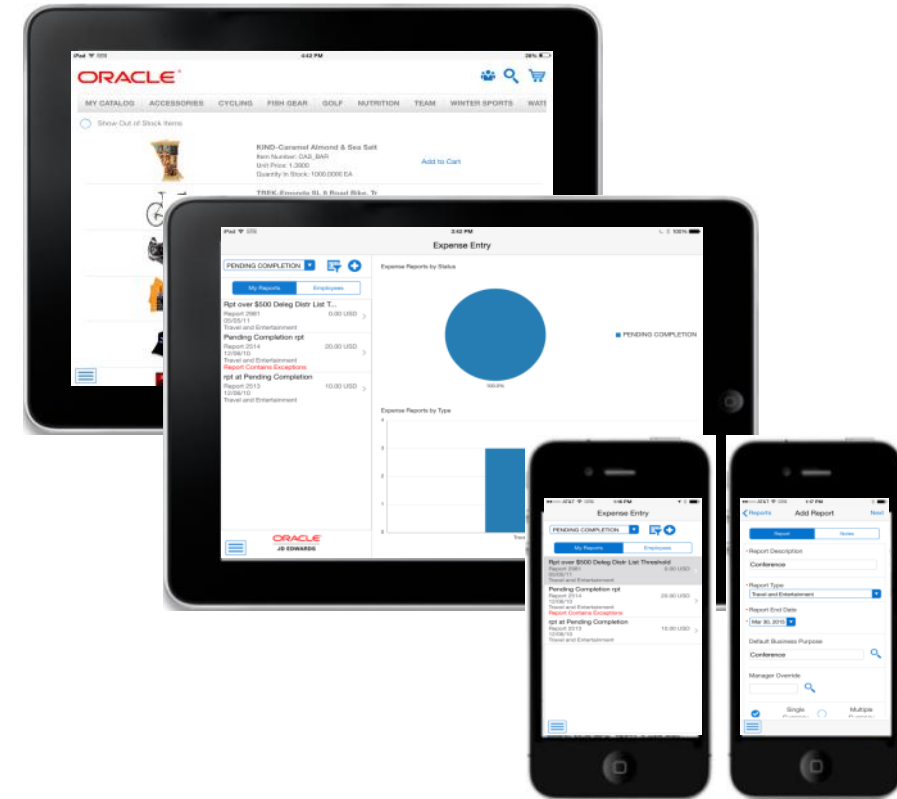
iPad 4:42 PM 26%

ORACLE

MY CATALOG ACCESSORIES CYCLING FISH GEAR GOLF NUTRITION TEAM WINTER SPORTS WAT

Show Out of Stock Items

KIND-Caramel Almond & Sea Salt
Item Number: CAS_BAR
Unit Price: 1.3900
Quantity In Stock: 1000.0000 EA

Add to Cart

TREK-Emonda SL 6 Road Bike, Tr

iPad 3:42 PM 100%

Expense Entry

PENDING COMPLETION

My Reports Employees

Rpt over $500 Deleg Distr List T...
Report 2981 0.00 USD
05/05/11
Travel and Entertainment

Pending Completion rpt
Report 2514 20.00 USD
12/06/10
Travel and Entertainment
Report Contains Exceptions

rpt at Pending Completion
Report 2513 10.00 USD
12/06/10
Travel and Entertainment

ORACLE
JD EDWARDS

Expense Reports by Status

PENDING COMPLETION

100.0%

Expense Reports by Type

4
3
2
1
0

Trav

AT&T 1:46 PM

Expense Entry

PENDING COMPLETION

My Reports Employees

Rpt over $500 Deleg Distr List Threshold
Report 2981 0.00 USD
05/05/11
Travel and Entertainment

Pending Completion rpt
Report 2514 20.00 USD
12/06/10
Travel and Entertainment
Report Contains Exceptions

rpt at Pending Completion
Report 2513 10.00 USD
12/06/10
Travel and Entertainment

AT&T 1:57 PM

Reports Add Report Next

Report Notes

* Report Description
Conference

* Report Type
Travel and Entertainment

* Report End Date
Mar 30, 2015

Default Business Purpose
Conference

Manager Override

Single Currency Multiple Currency